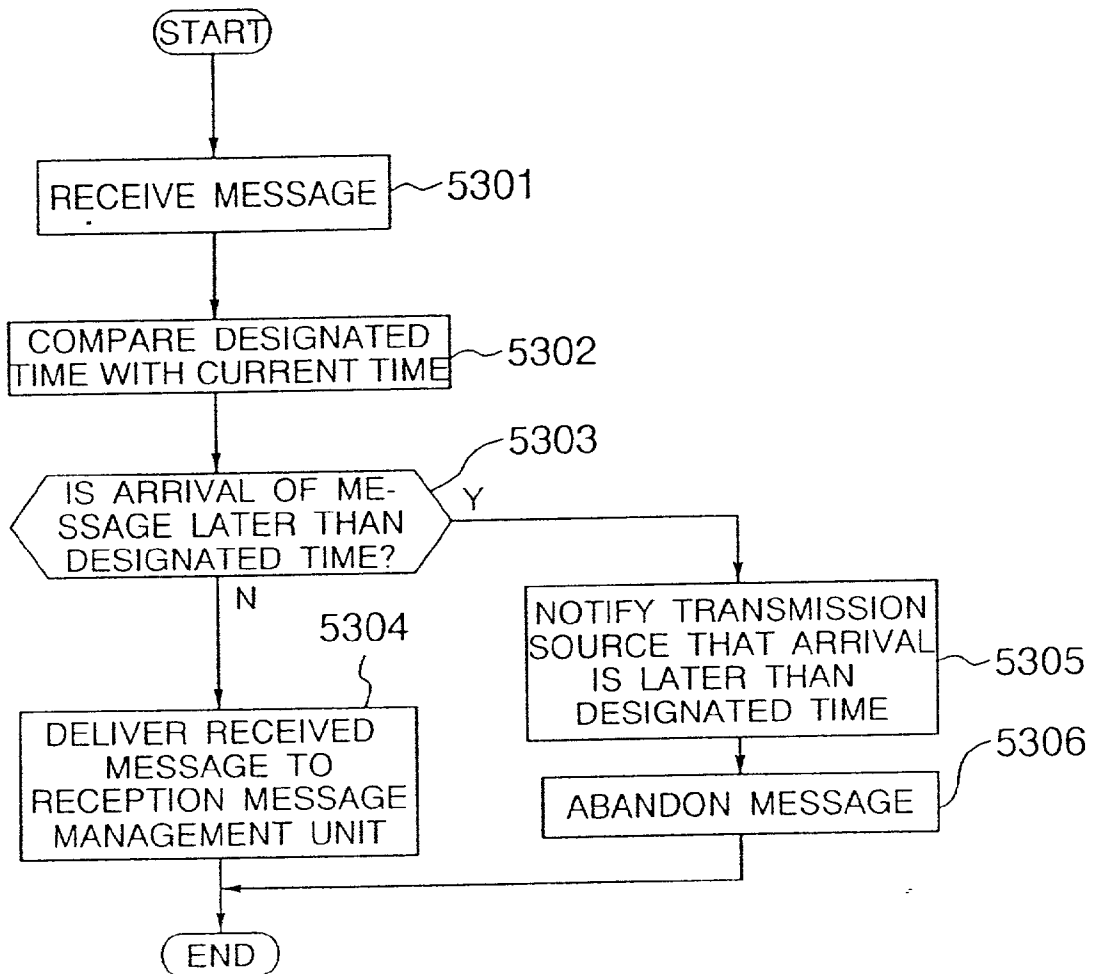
START

RECEIVE MESSAGE
5301

COMPARE DESIGNATED TIME WITH CURRENT TIME
5302

5303
IS ARRIVAL OF MESSAGE LATER THAN DESIGNATED TIME?
Y
N

NOTIFY TRANSMISSION SOURCE THAT ARRIVAL IS LATER THAN DESIGNATED TIME
5305

5304
DELIVER RECEIVED MESSAGE TO RECEPTION MESSAGE MANAGEMENT UNIT

5306
ABANDON MESSAGE

END